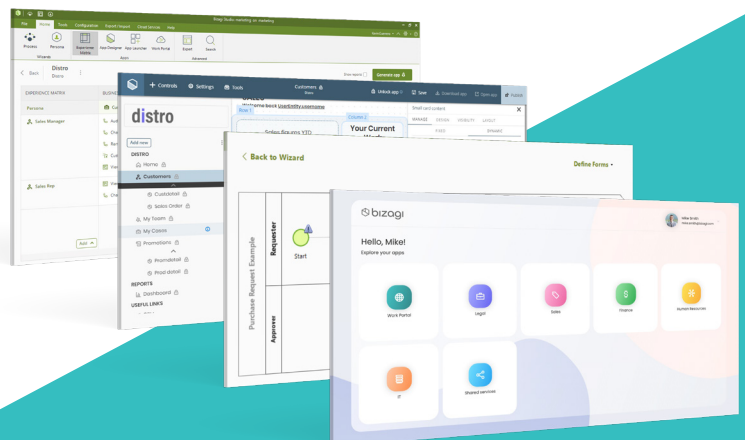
File Home Tools Configuration Export/Import Cloud Services Help

Bizagi Studio marketing_ex marketing

Process Persona Experience Matrix App Designer App Launcher Work Portal Export Search

Wizards Apps Advanced

Back Distro Distro

Show reports Generate app

EXPERIENCE MATRIX

Persona

Sales Manager

Sales Rep

Add

Controls Settings Tools Customers Unlock app Save Download app Open app Publish

Welcome back UserEntity.username

Sales figures YTD

Your Current

Small card content

distro

Add new

DISTRO

Home

Customers

Customer

Sales Order

My Team

My Cases

Promotions

Promodetail

Prod detail

REPORTS

Dashboard

USEFUL LINKS

Back to Wizard

Define Forms

Purchase Request Example

Requester

Approver

Start

bizagi

Hello, Mike!

Explore your apps

Work Portal

Legal

Sales

Finance

Human Resources

IT

Shared services